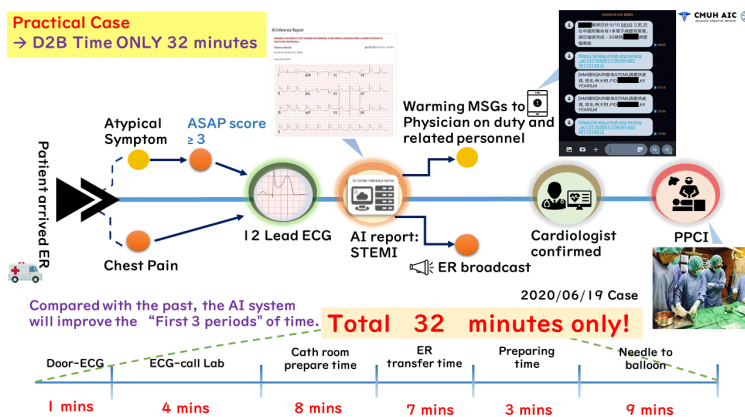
Practical Case
→ D2B Time ONLY 32 minutes

CMUH AIC

AI Inference Report

Patient arrived ER

Atypical Symptom

ASAP score ≥ 3

Chest Pain

12 Lead ECG

AI report: STEMI

Warming MSGs to Physician on duty and related personnel

ER broadcast

Cardiologist confirmed

PPCI

Compared with the past, the AI system will improve the "First 3 periods" of time.

2020/06/19 Case

Total 32 minutes only!

| Door-ECG | ECG-call Lab | Cath room prepare time | ER transfer time | Preparing time | Needle to balloon |
|---|---|---|---|---|---|
| 1 mins | 4 mins | 8 mins | 7 mins | 3 mins | 9 mins |